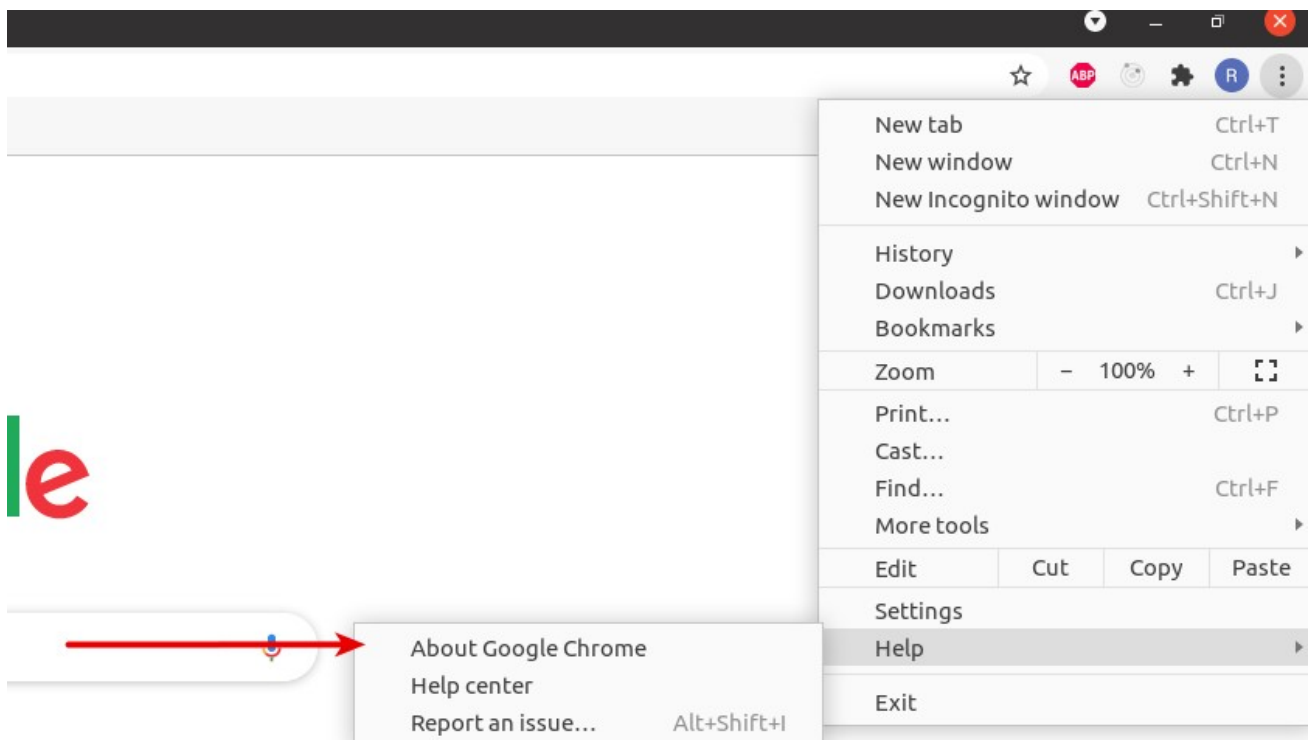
ABP
R

le

| New tab | Ctrl+T |
|---|---|
| New window | Ctrl+N |
| New Incognito window | Ctrl+Shift+N |
| History | |
| Downloads | Ctrl+J |
| Bookmarks | |
| Zoom | – 100% + |
| Print... | Ctrl+P |
| Cast... | |
| Find... | Ctrl+F |
| More tools | |
| Edit | Cut Copy Paste |
| Settings | |
| Help | |
| Exit | |

About Google Chrome
Help center
Report an issue... Alt+Shift+I